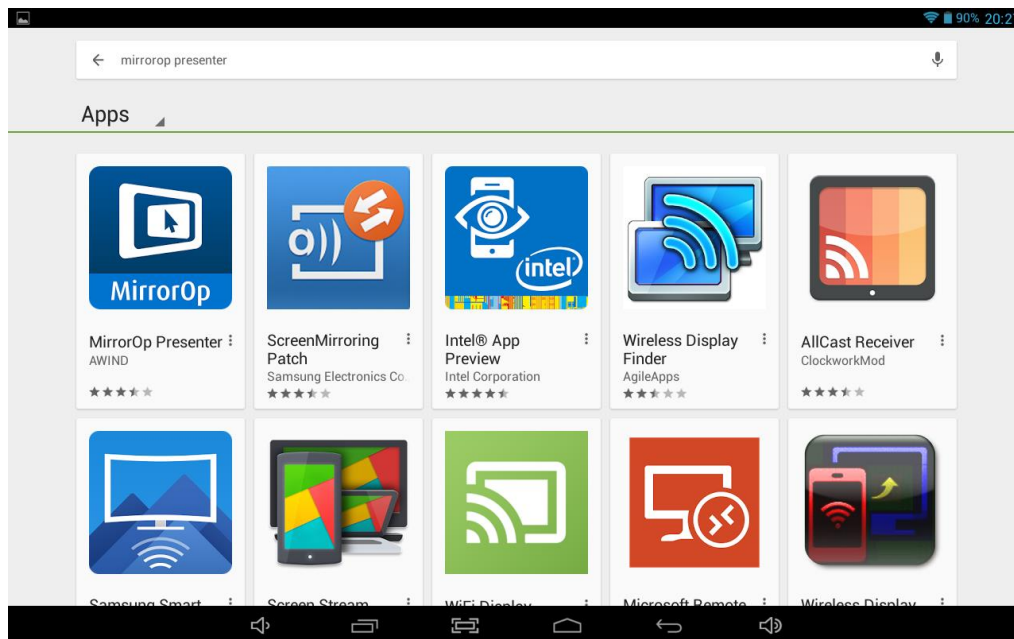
90% 20:2

mirrorop presenter

Apps

MirrorOp

MirrorOp Presenter
AWIND

ScreenMirroring Patch
Samsung Electronics Co.

intel

Intel® App Preview
Intel Corporation

Wireless Display Finder
AgileApps

AllCast Receiver
ClockworkMod

Samsung Smart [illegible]

Screen Stream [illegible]

WiFi Display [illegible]

Microsoft Remote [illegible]

Wireless Display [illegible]